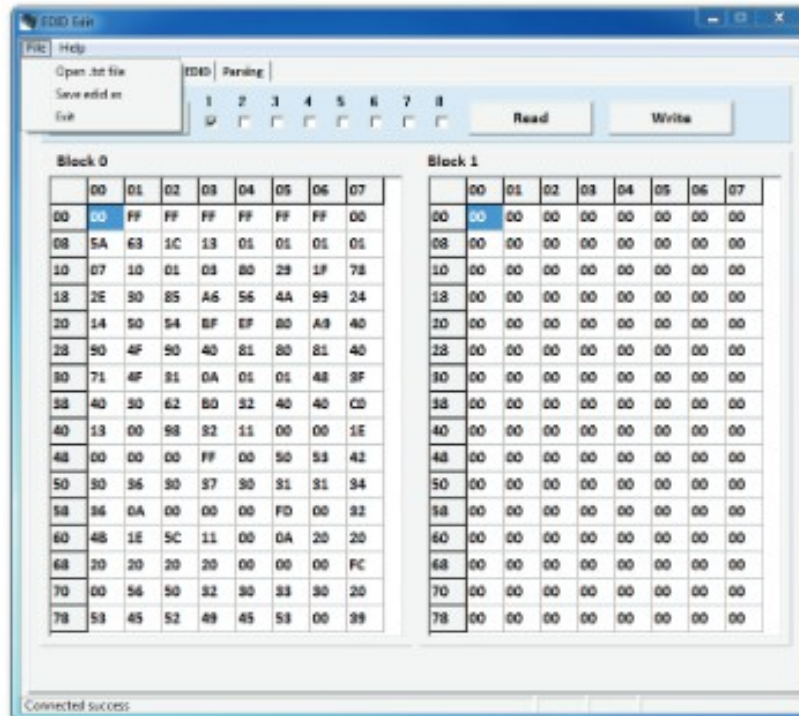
EDID Edit

File Help

Open .txt file
Save edid as
Exit

EDID Parsing

1 2 3 4 5 6 7 8

Read

Write

Block 0

| | 00 | 01 | 02 | 03 | 04 | 05 | 06 | 07 |
|---|---|---|---|---|---|---|---|---|
| 00 | 00 | FF | FF | FF | FF | FF | FF | 00 |
| 08 | 5A | 63 | 1C | 13 | 01 | 01 | 01 | 01 |
| 10 | 07 | 10 | 01 | 03 | 80 | 29 | 1F | 78 |
| 18 | 2E | 30 | 85 | A6 | 56 | 4A | 99 | 24 |
| 20 | 14 | 50 | 54 | BF | EF | 80 | A9 | 40 |
| 28 | 90 | 4F | 90 | 40 | 81 | 80 | 81 | 40 |
| 30 | 71 | 4F | 31 | 0A | 01 | 01 | 48 | 3F |
| 38 | 40 | 30 | 62 | B0 | 32 | 40 | 40 | C0 |
| 40 | 13 | 00 | 98 | 32 | 11 | 00 | 00 | 1E |
| 48 | 00 | 00 | 00 | FF | 00 | 50 | 53 | 42 |
| 50 | 30 | 36 | 30 | 37 | 30 | 31 | 31 | 34 |
| 58 | 36 | 0A | 00 | 00 | 00 | FD | 00 | 32 |
| 60 | 4B | 1E | 5C | 11 | 00 | 0A | 20 | 20 |
| 68 | 20 | 20 | 20 | 20 | 00 | 00 | 00 | FC |
| 70 | 00 | 56 | 50 | 32 | 30 | 33 | 30 | 20 |
| 78 | 53 | 45 | 52 | 49 | 45 | 53 | 00 | 39 |

Block 1

| | 00 | 01 | 02 | 03 | 04 | 05 | 06 | 07 |
|---|---|---|---|---|---|---|---|---|
| 00 | 00 | 00 | 00 | 00 | 00 | 00 | 00 | 00 |
| 08 | 00 | 00 | 00 | 00 | 00 | 00 | 00 | 00 |
| 10 | 00 | 00 | 00 | 00 | 00 | 00 | 00 | 00 |
| 18 | 00 | 00 | 00 | 00 | 00 | 00 | 00 | 00 |
| 20 | 00 | 00 | 00 | 00 | 00 | 00 | 00 | 00 |
| 28 | 00 | 00 | 00 | 00 | 00 | 00 | 00 | 00 |
| 30 | 00 | 00 | 00 | 00 | 00 | 00 | 00 | 00 |
| 38 | 00 | 00 | 00 | 00 | 00 | 00 | 00 | 00 |
| 40 | 00 | 00 | 00 | 00 | 00 | 00 | 00 | 00 |
| 48 | 00 | 00 | 00 | 00 | 00 | 00 | 00 | 00 |
| 50 | 00 | 00 | 00 | 00 | 00 | 00 | 00 | 00 |
| 58 | 00 | 00 | 00 | 00 | 00 | 00 | 00 | 00 |
| 60 | 00 | 00 | 00 | 00 | 00 | 00 | 00 | 00 |
| 68 | 00 | 00 | 00 | 00 | 00 | 00 | 00 | 00 |
| 70 | 00 | 00 | 00 | 00 | 00 | 00 | 00 | 00 |
| 78 | 00 | 00 | 00 | 00 | 00 | 00 | 00 | 00 |

Connected success